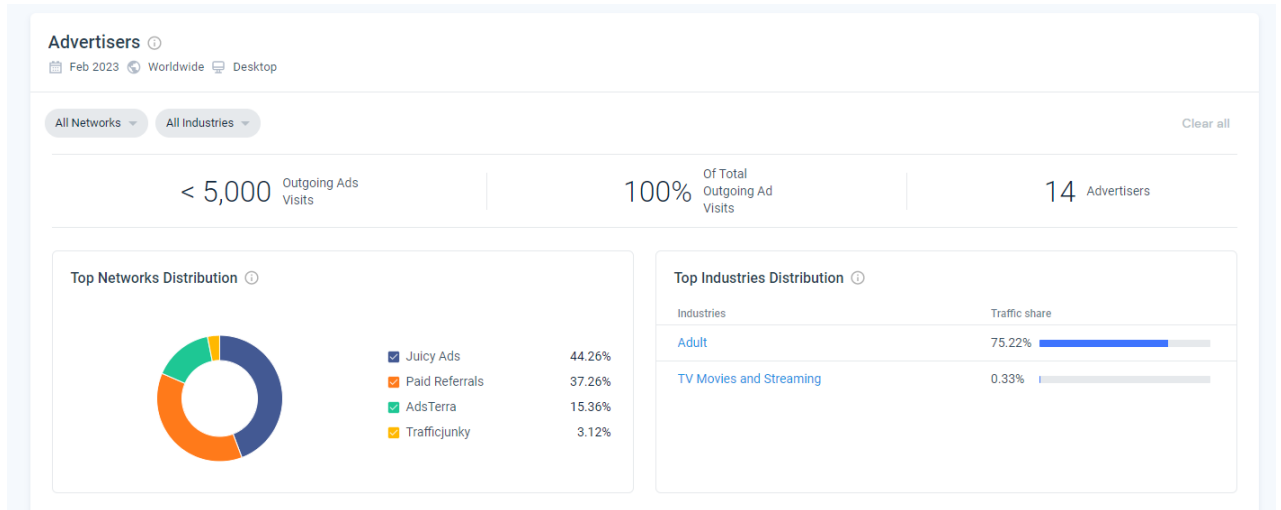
Advertisers

Feb 2023 Worldwide Desktop

All Networks All Industries Clear all

< 5,000 Outgoing Ads Visits

100% Of Total Outgoing Ad Visits

14 Advertisers

Top Networks Distribution

Juicy Ads 44.26%
Paid Referrals 37.26%
AdsTerra 15.36%
Trafficjunky 3.12%

Top Industries Distribution

| Industries | Traffic share |
|---|---|
| Adult | 75.22% |
| TV Movies and Streaming | 0.33% |